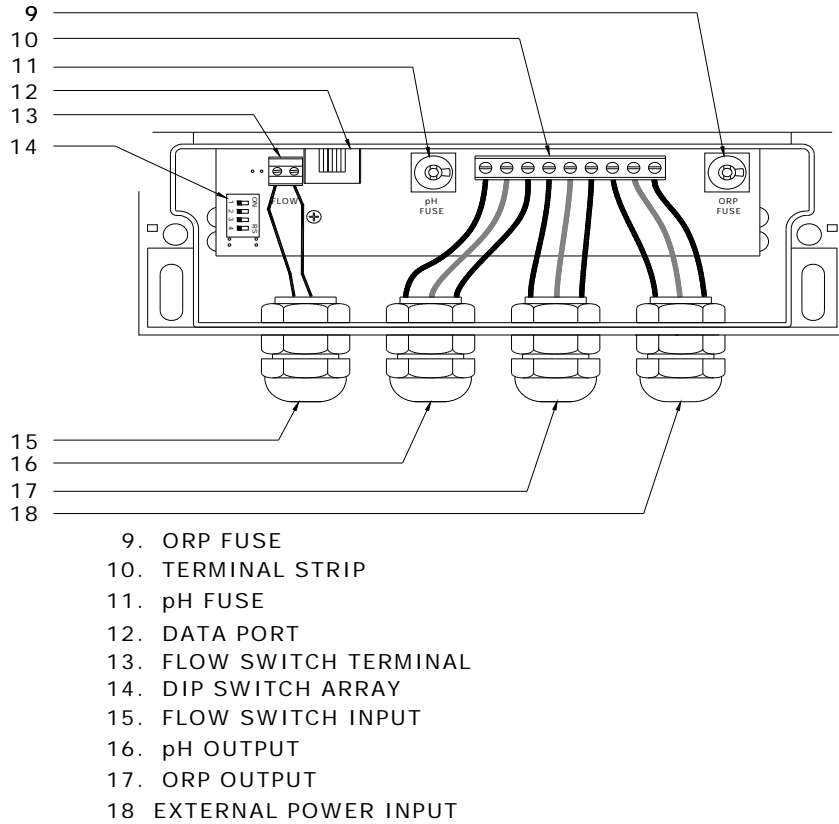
9
10
11
12
13
14

ON
1 2 3 4
RS

FLOW

pH
FUSE

ORP
FUSE

15
16
17
18

9. ORP FUSE
10. TERMINAL STRIP
11. pH FUSE
12. DATA PORT
13. FLOW SWITCH TERMINAL
14. DIP SWITCH ARRAY
15. FLOW SWITCH INPUT
16. pH OUTPUT
17. ORP OUTPUT
18 EXTERNAL POWER INPUT